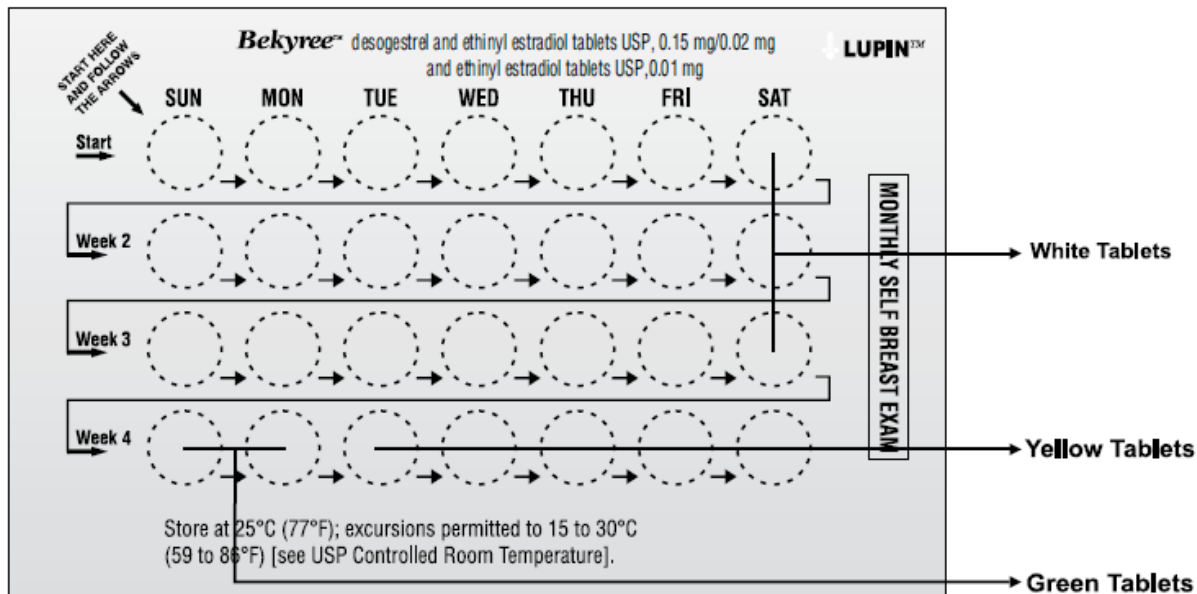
Bekyree™ desogestrel and ethinyl estradiol tablets USP, 0.15 mg/0.02 mg and ethinyl estradiol tablets USP, 0.01 mg

LUPIN™

START HERE AND FOLLOW THE ARROWS

SUN MON TUE WED THU FRI SAT

Start

Week 2

Week 3

Week 4

MONTHLY SELF BREAST EXAM

White Tablets

Yellow Tablets

Store at 25°C (77°F); excursions permitted to 15 to 30°C (59 to 86°F) [see USP Controlled Room Temperature].

Green Tablets